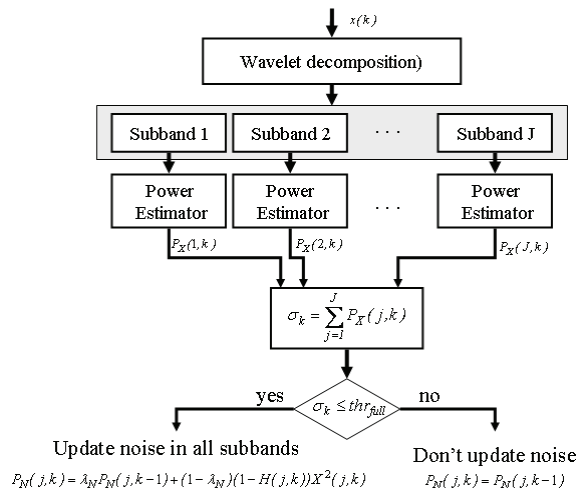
$x(k)$

Wavelet decomposition)

Subband 1

Subband 2

. . .

Subband J

Power Estimator

Power Estimator

. . .

Power Estimator

$P_X(1,k)$

$P_X(2,k)$

$P_X(J,k)$

$\sigma_k = \sum_{j=1}^{J} P_X(j,k)$

yes

$\sigma_k \leq thr_{full}$

no

Update noise in all subbands

$P_N(j,k) = \lambda_N P_N(j,k-1) + (1-\lambda_N)(1-H(j,k))X^2(j,k)$

Don't update noise

$P_N(j,k) = P_N(j,k-1)$